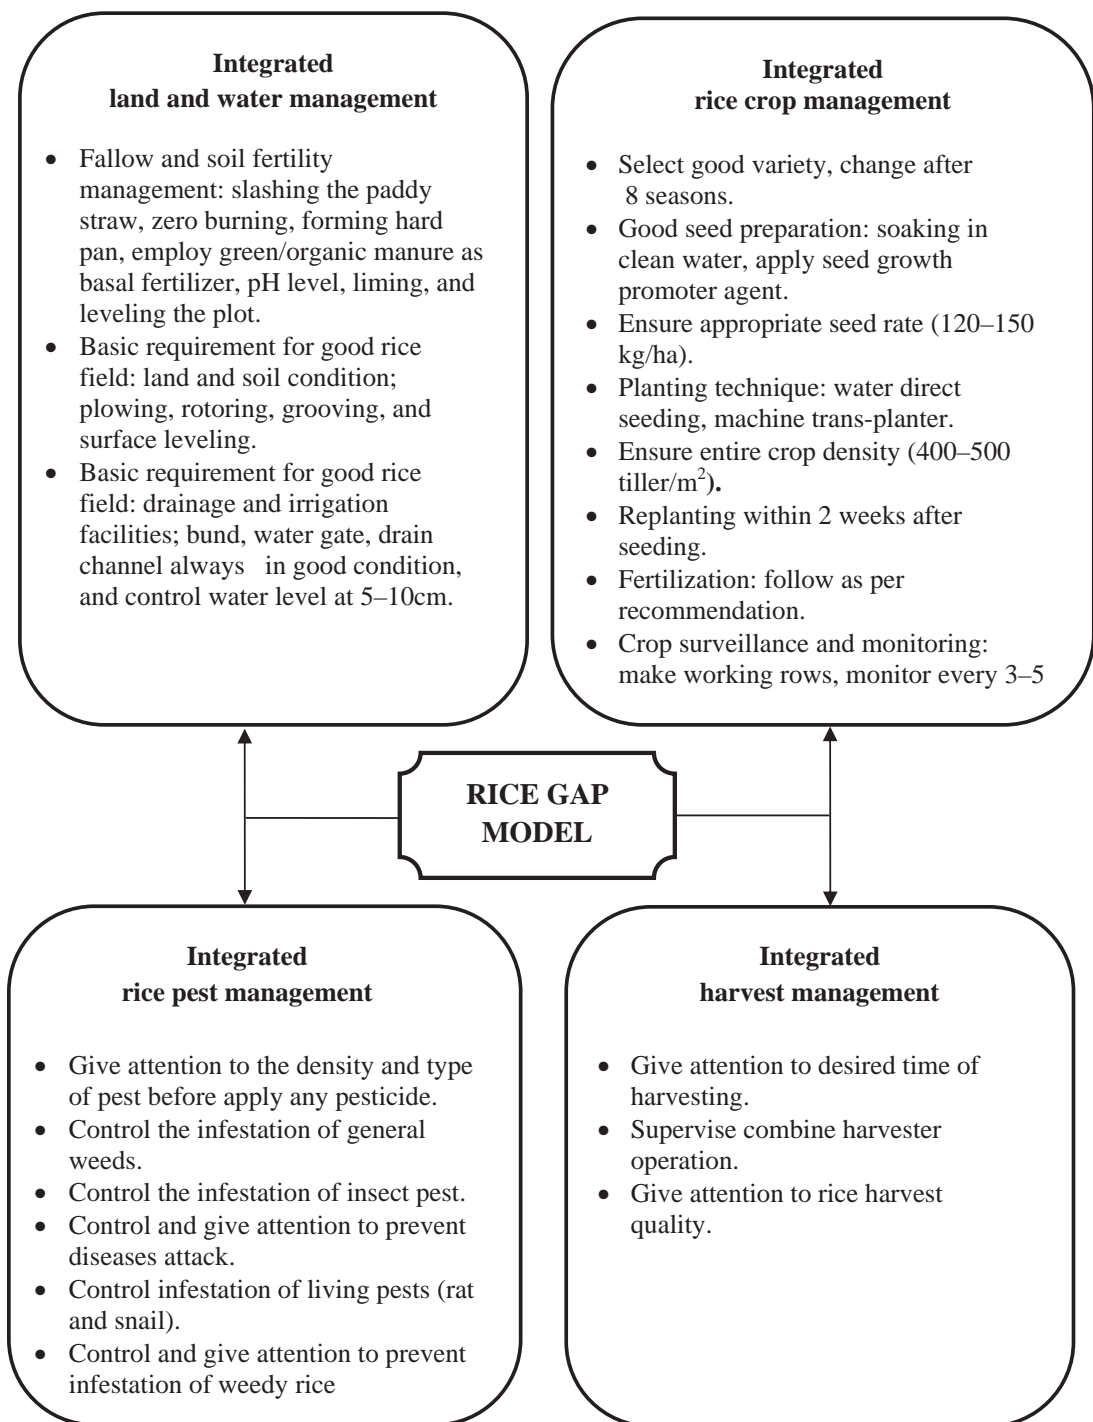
**Integrated land and water management**

- Fallow and soil fertility management: slashing the paddy straw, zero burning, forming hard pan, employ green/organic manure as basal fertilizer, pH level, liming, and leveling the plot.
- Basic requirement for good rice field: land and soil condition; plowing, rotoring, grooving, and surface leveling.
- Basic requirement for good rice field: drainage and irrigation facilities; bund, water gate, drain channel always in good condition, and control water level at 5–10cm.

**Integrated rice crop management**

- Select good variety, change after 8 seasons.
- Good seed preparation: soaking in clean water, apply seed growth promoter agent.
- Ensure appropriate seed rate (120–150 kg/ha).
- Planting technique: water direct seeding, machine trans-planter.
- Ensure entire crop density (400–500 tiller/$m^2$).
- Replanting within 2 weeks after seeding.
- Fertilization: follow as per recommendation.
- Crop surveillance and monitoring: make working rows, monitor every 3–5

**RICE GAP MODEL**

**Integrated rice pest management**

- Give attention to the density and type of pest before apply any pesticide.
- Control the infestation of general weeds.
- Control the infestation of insect pest.
- Control and give attention to prevent diseases attack.
- Control infestation of living pests (rat and snail).
- Control and give attention to prevent infestation of weedy rice

**Integrated harvest management**

- Give attention to desired time of harvesting.
- Supervise combine harvester operation.
- Give attention to rice harvest quality.